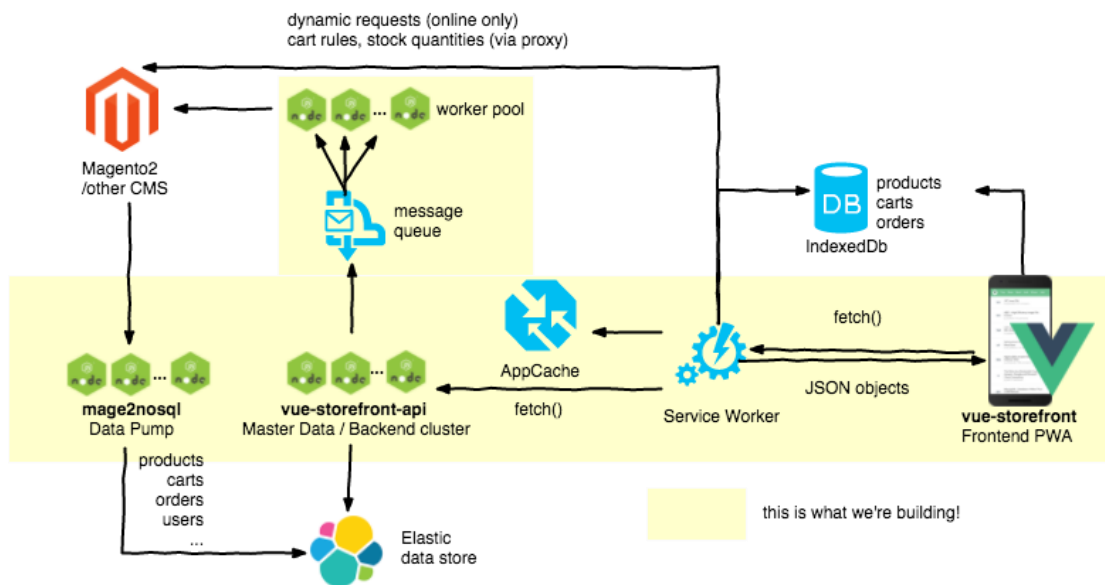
dynamic requests (online only)
cart rules, stock quantities (via proxy)

Magento2
/other CMS

node node ... node worker pool

message
queue

DB products
carts
orders

IndexedDb

node node ... node
mage2nosql
Data Pump

node node ... node
vue-storefront-api
Master Data / Backend cluster

AppCache

fetch()

Service Worker

fetch()

JSON objects

vue-storefront
Frontend PWA

products
carts
orders
users
...

Elastic
data store

this is what we're building!